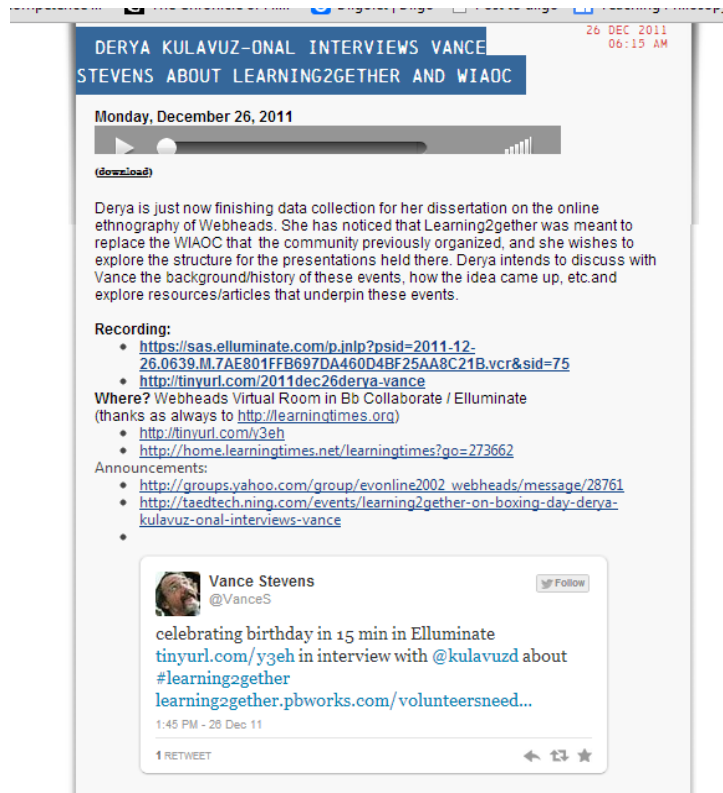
26 DEC 2011
06:15 AM

DERYA KULAVUZ-ONAL INTERVIEWS VANCE STEVENS ABOUT LEARNING2GETHER AND WIAOC

Monday, December 26, 2011

(download)

Derya is just now finishing data collection for her dissertation on the online ethnography of Webheads. She has noticed that Learning2gether was meant to replace the WIAOC that the community previously organized, and she wishes to explore the structure for the presentations held there. Derya intends to discuss with Vance the background/history of these events, how the idea came up, etc.and explore resources/articles that underpin these events.

Recording:
- https://sas.elluminate.com/p.jnlp?psid=2011-12-26.0639.M.7AE801FFB697DA460D4BF25AA8C21B.vcr&sid=75
- http://tinyurl.com/2011dec26derya-vance

Where? Webheads Virtual Room in Bb Collaborate / Elluminate
(thanks as always to http://learningtimes.org)
- http://tinyurl.com/y3eh
- http://home.learningtimes.net/learningtimes?go=273662

Announcements:
- http://groups.yahoo.com/group/evonline2002_webheads/message/28761
- http://taedtech.ning.com/events/learning2gether-on-boxing-day-derya-kulavuz-onal-interviews-vance

Vance Stevens
@VanceS
Follow

celebrating birthday in 15 min in Elluminate tinyurl.com/y3eh in interview with @kulavuzd about #learning2gether learning2gether.pbworks.com/volunteersneed...

1:45 PM - 26 Dec 11

1 RETWEET